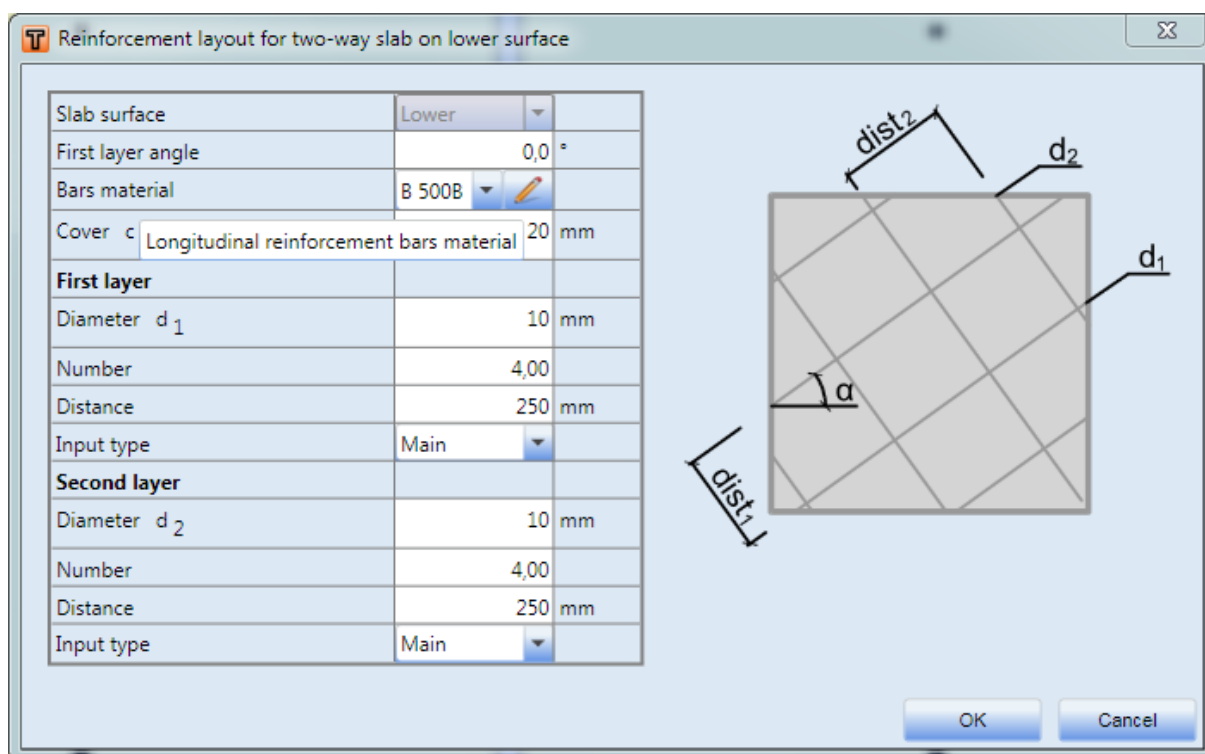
Reinforcement layout for two-way slab on lower surface

| Slab surface | Lower | |
|---|---|---|
| First layer angle | 0,0 | ° |
| Bars material | B 500B | |
| Cover c | 20 | mm |
| **First layer** | | |
| Diameter $d_1$ | 10 | mm |
| Number | 4,00 | |
| Distance | 250 | mm |
| Input type | Main | |
| **Second layer** | | |
| Diameter $d_2$ | 10 | mm |
| Number | 4,00 | |
| Distance | 250 | mm |
| Input type | Main | |

Longitudinal reinforcement bars material

$dist_2$

$d_2$

$d_1$

α

$dist_1$

OK

Cancel